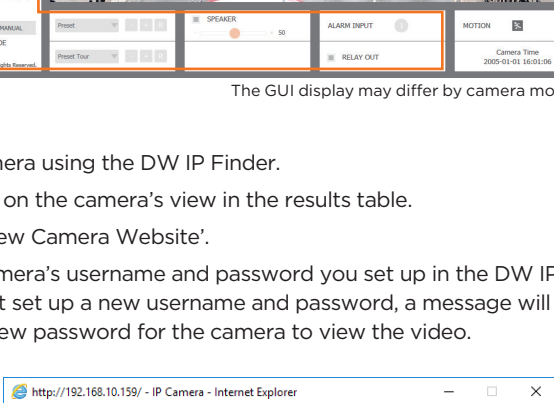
MANUAL
DE
ghts Reserved.

Preset
Preset Tour

SPEAKER
50

ALARM INPUT
RELAY OUT

MOTION
Camera Time
2005-01-01 16:01:06

The GUI display may differ by camera mo

mera using the DW IP Finder.

on the camera's view in the results table.

ew Camera Website'.

mera's username and password you set up in the DW IP t set up a new username and password, a message will ew password for the camera to view the video.

http://192.168.10.159/ - IP Camera - Internet Explorer